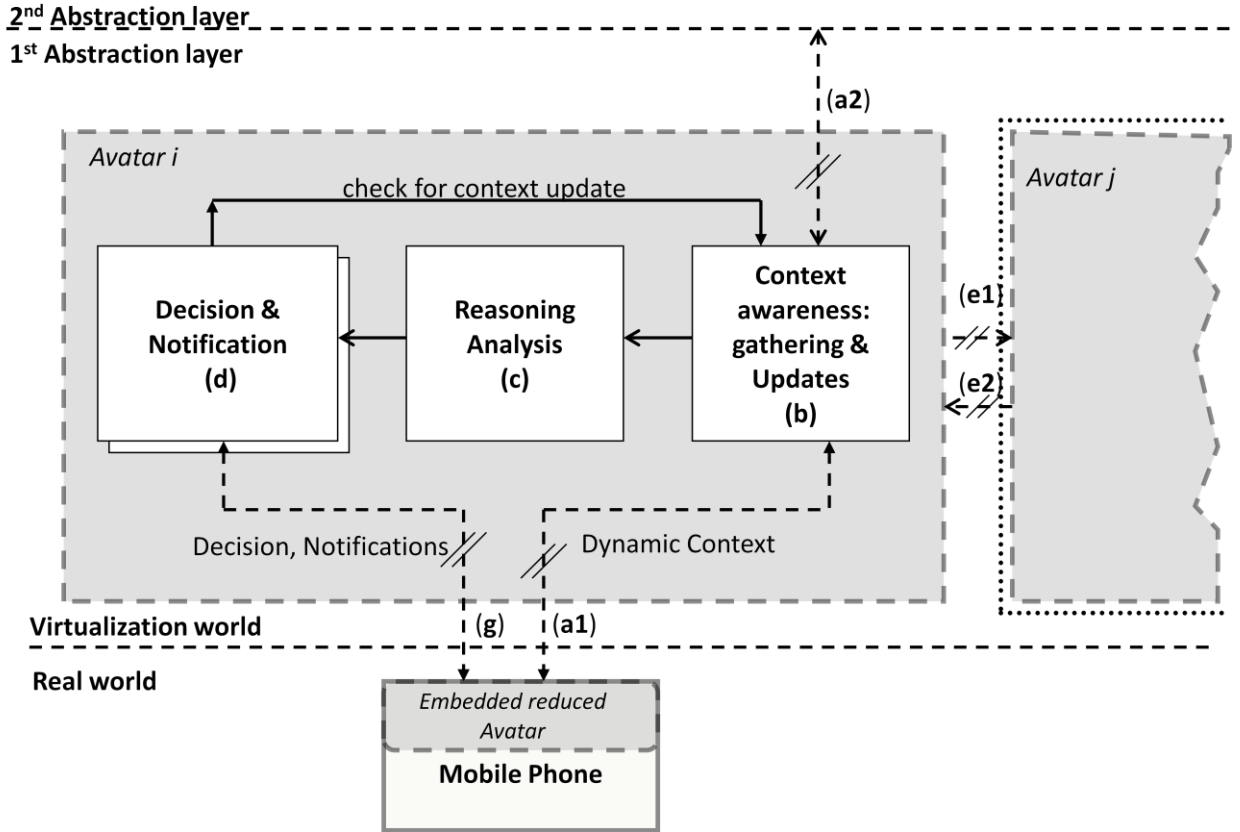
2$^{nd}$ Abstraction layer
1$^{st}$ Abstraction layer

(a2)

Avatar i

check for context update

Decision & Notification
(d)

Reasoning Analysis
(c)

Context awareness: gathering & Updates
(b)

Avatar j

(e1)

(e2)

Decision, Notifications

Dynamic Context

Virtualization world

(g)

(a1)

Real world

Embedded reduced Avatar

Mobile Phone